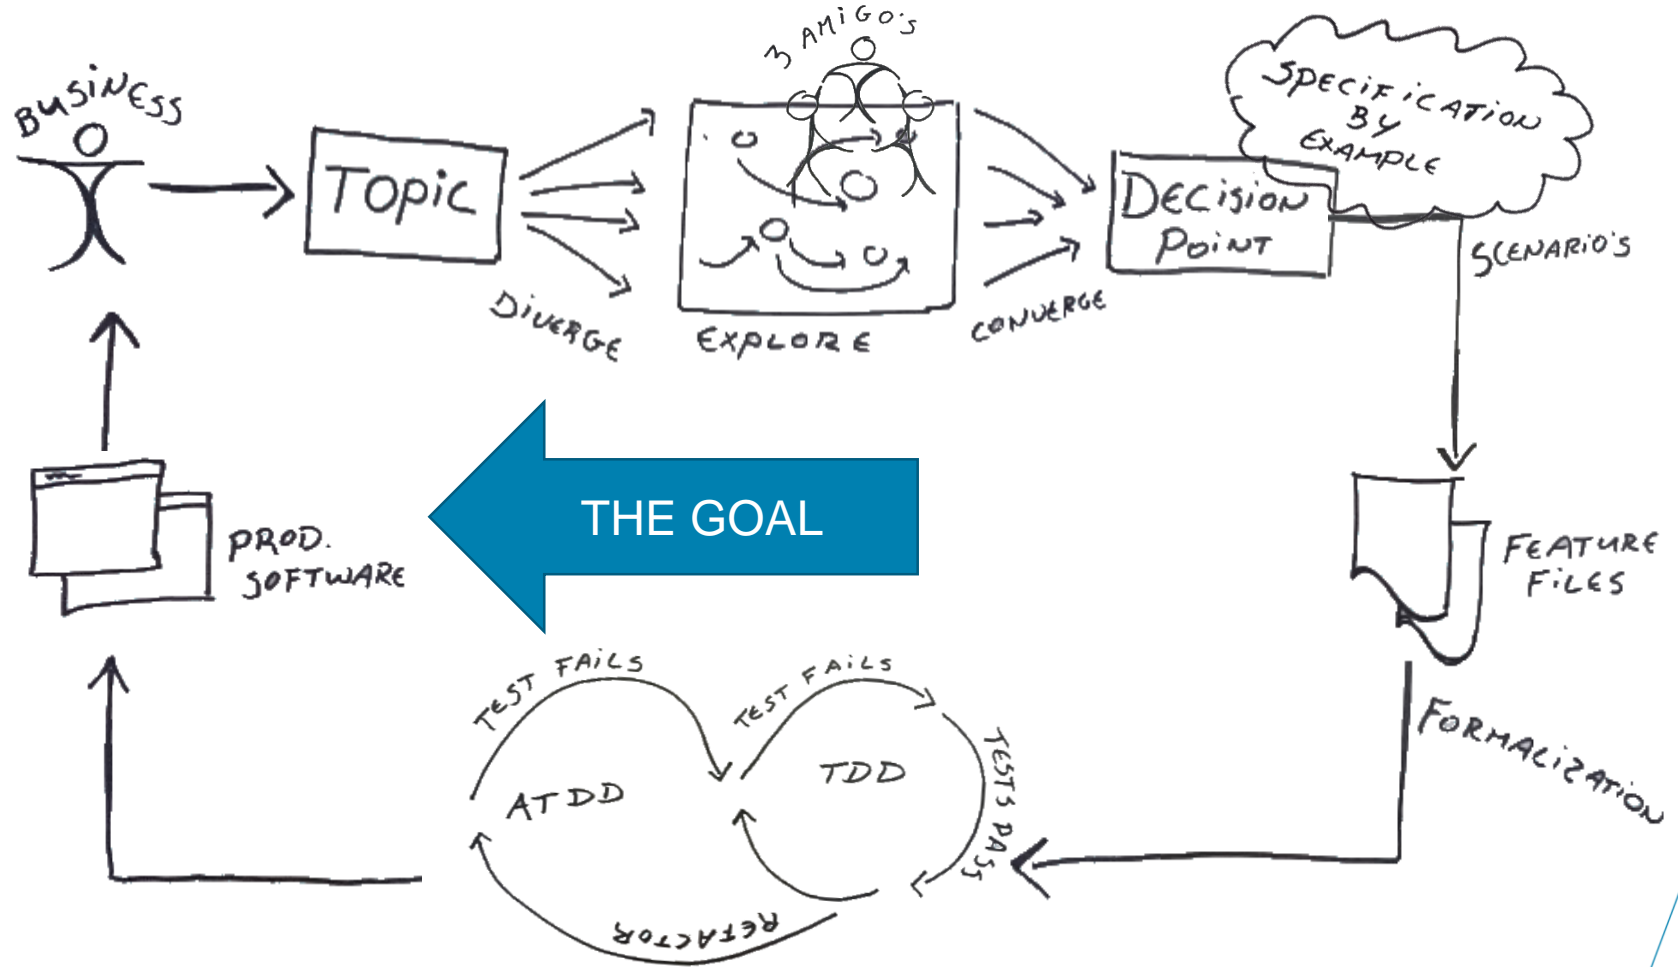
BUSINESS

Topic

DIVERGE

3 AMIGO'S

EXPLORE

CONVERGE

DECISION POINT

SPECIFICATION BY EXAMPLE

SCENARIO'S

FEATURE FILES

FORMALIZATION

THE GOAL

PROD. SOFTWARE

TEST FAILS

ATDD

TEST FAILS

TDD

TESTS PASS

REFACTOR